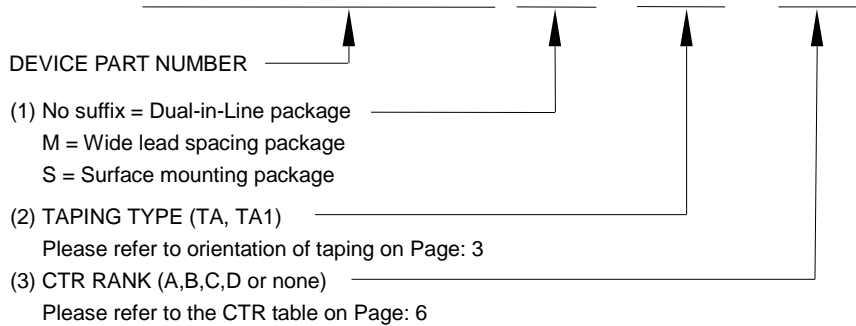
DEVICE PART NUMBER

(1) No suffix = Dual-in-Line package
M = Wide lead spacing package
S = Surface mounting package

(2) TAPING TYPE (TA, TA1)
Please refer to orientation of taping on Page: 3

(3) CTR RANK (A,B,C,D or none)
Please refer to the CTR table on Page: 6